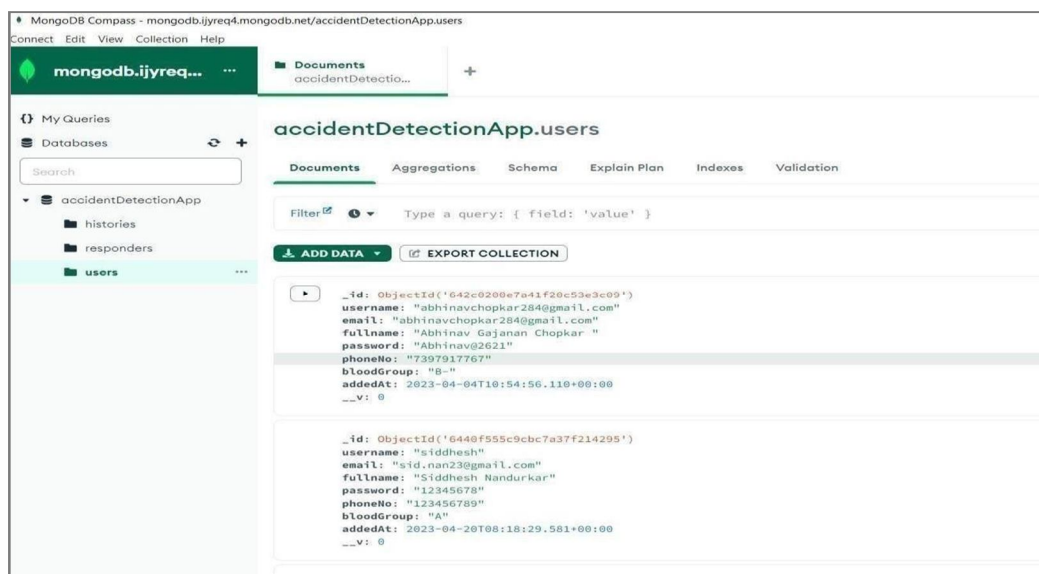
MongoDB Compass - mongodb.ijyreq4.mongodb.net/accidentDetectionApp.users

Connect Edit View Collection Help

mongodb.ijyreq... ···

Documents
accidentDetectio...

+

{} My Queries

Databases

Search

accidentDetectionApp

histories

responders

users ···

accidentDetectionApp.users

Documents Aggregations Schema Explain Plan Indexes Validation

Filter Type a query: { field: 'value' }

ADD DATA EXPORT COLLECTION

_id: ObjectId('642c0200e7a41f20c53e3c09')
username: "abhinavchopkar284@gmail.com"
email: "abhinavchopkar284@gmail.com"
fullname: "Abhinav Gajanan Chopkar "
password: "Abhinav@2621"
phoneNo: "7397917767"
bloodGroup: "B-"
addedAt: 2023-04-04T10:54:56.110+00:00
__v: 0

_id: ObjectId('6440f555c9cbc7a37f214295')
username: "siddhesh"
email: "sid.nan23@gmail.com"
fullname: "Siddhesh Nandurkar"
password: "12345678"
phoneNo: "123456789"
bloodGroup: "A"
addedAt: 2023-04-20T08:18:29.581+00:00
__v: 0